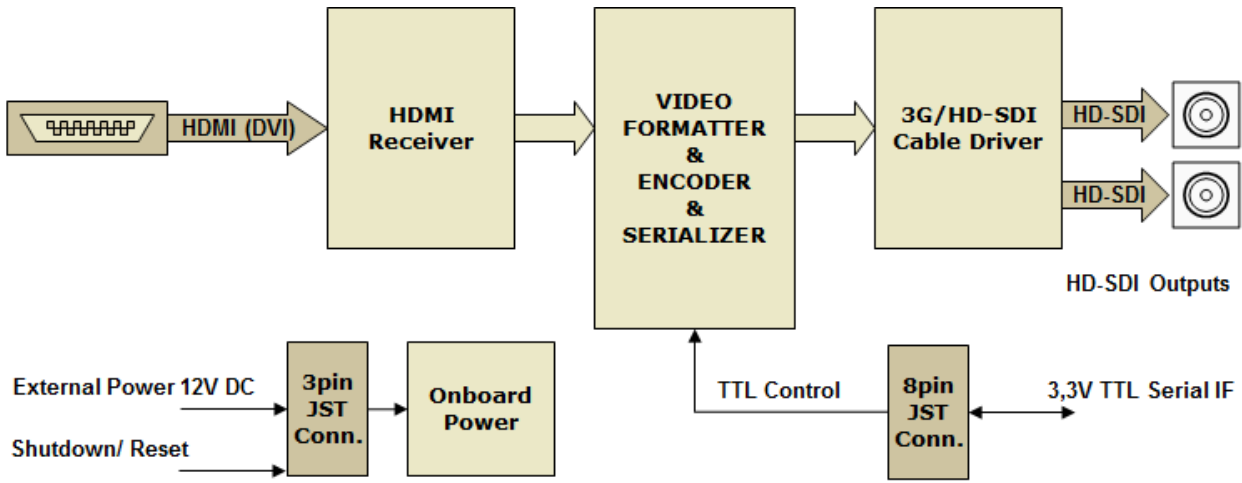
HDMI (DVI)

HDMI Receiver

VIDEO FORMATTER & ENCODER & SERIALIZER

3G/HD-SDI Cable Driver

HD-SDI

HD-SDI

HD-SDI Outputs

External Power 12V DC

Shutdown/ Reset

3pin JST Conn.

Onboard Power

TTL Control

8pin JST Conn.

3,3V TTL Serial IF